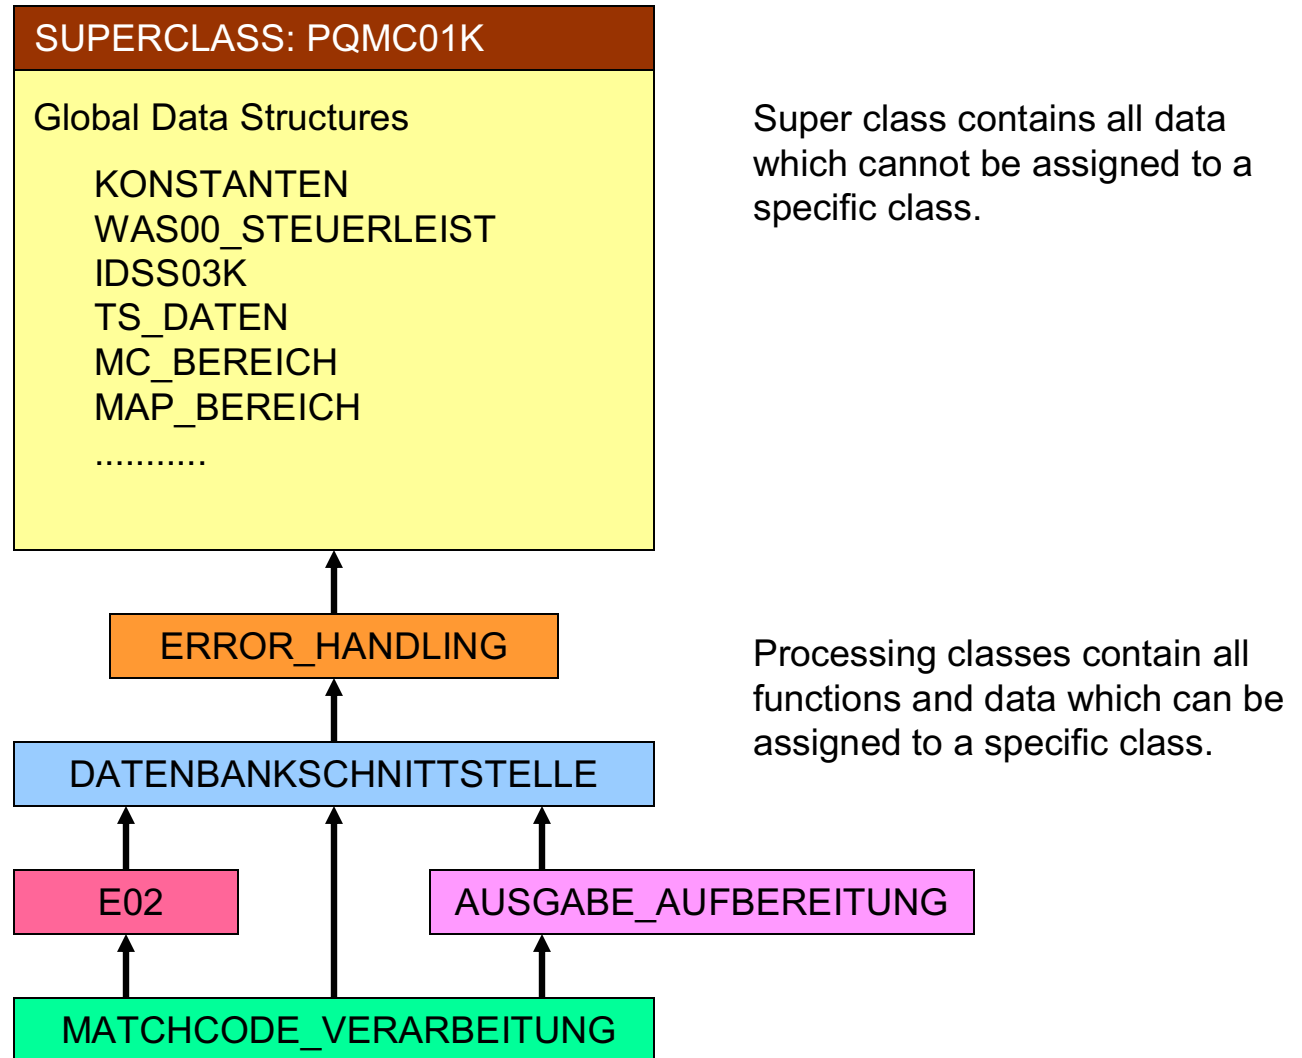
SUPERCLASS: PQMC01K

Global Data Structures

KONSTANTEN
WAS00_STEUERLEIST
IDSS03K
TS_DATEN
MC_BEREICH
MAP_BEREICH
...........

Super class contains all data which cannot be assigned to a specific class.

ERROR_HANDLING

Processing classes contain all functions and data which can be assigned to a specific class.

DATENBANKSCHNITTSTELLE

E02

AUSGABE_AUFBEREITUNG

MATCHCODE_VERARBEITUNG